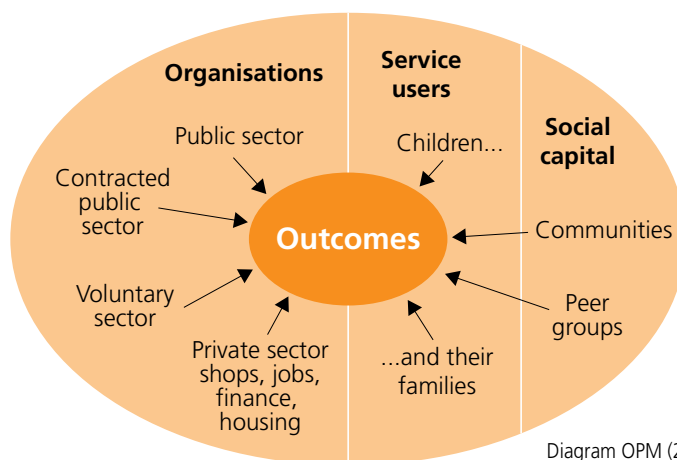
Organisations

Service users

Social capital

Public sector

Contracted public sector

Voluntary sector

Private sector shops, jobs, finance, housing

Outcomes

Children...

...and their families

Communities

Peer groups

Diagram OPM (2